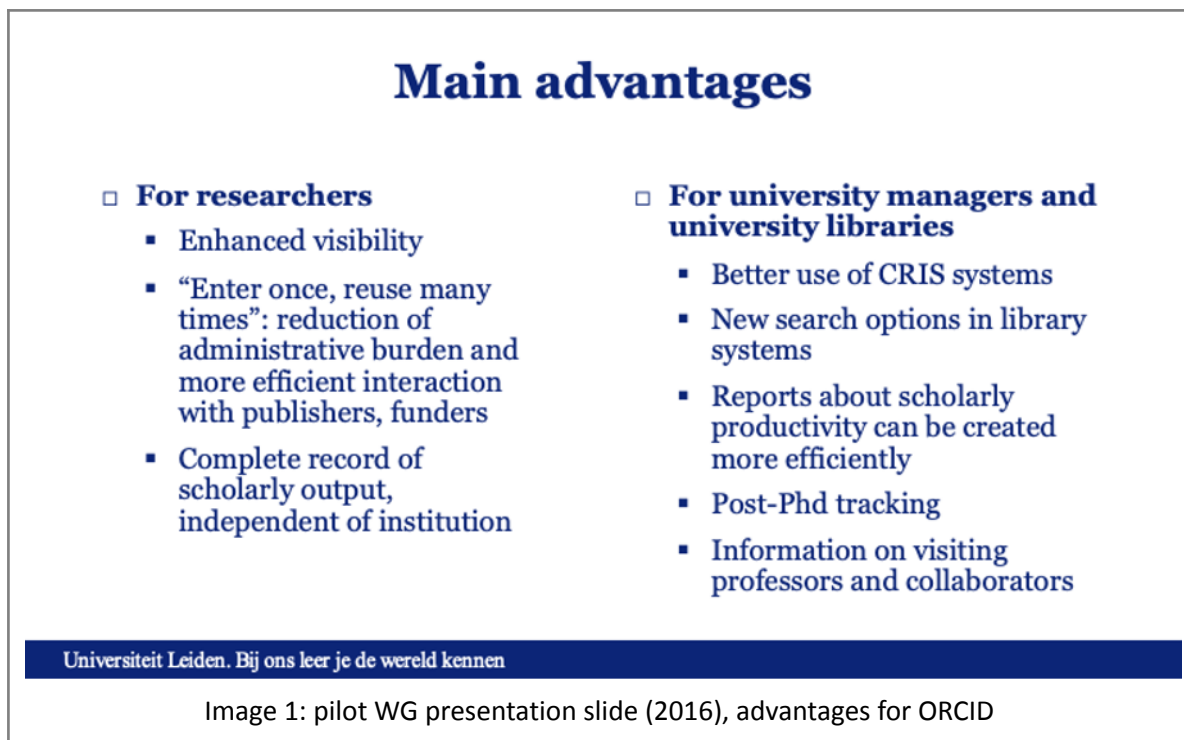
Main advantages

□ For researchers
▪ Enhanced visibility
▪ “Enter once, reuse many times”: reduction of administrative burden and more efficient interaction with publishers, funders
▪ Complete record of scholarly output, independent of institution

□ For university managers and university libraries
▪ Better use of CRIS systems
▪ New search options in library systems
▪ Reports about scholarly productivity can be created more efficiently
▪ Post-Phd tracking
▪ Information on visiting professors and collaborators

Universiteit Leiden. Bij ons leer je de wereld kennen

Image 1: pilot WG presentation slide (2016), advantages for ORCID